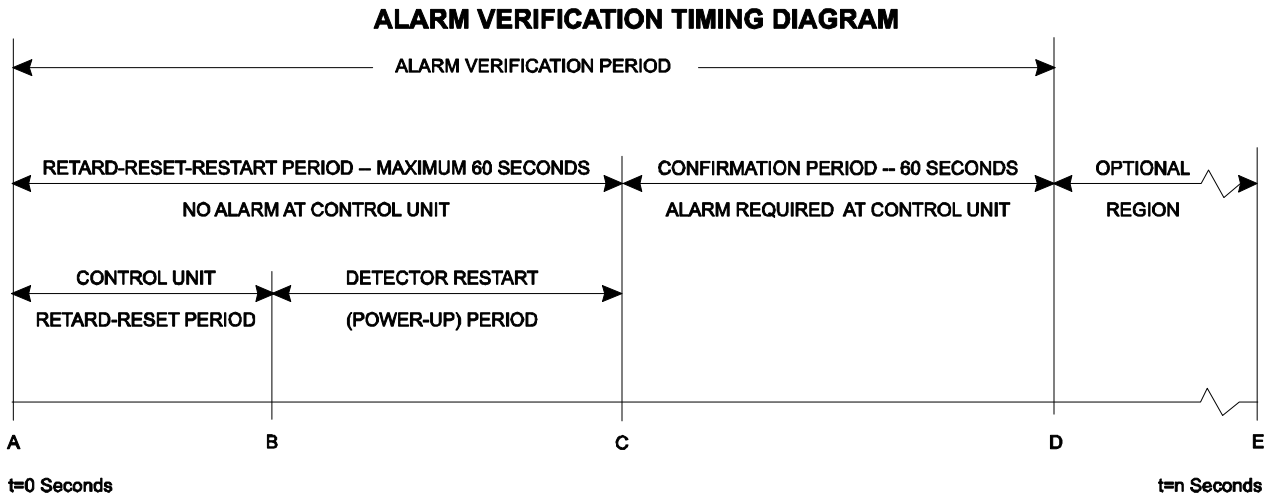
ALARM VERIFICATION TIMING DIAGRAM

ALARM VERIFICATION PERIOD

RETARD-RESET-RESTART PERIOD -- MAXIMUM 60 SECONDS

NO ALARM AT CONTROL UNIT

CONFIRMATION PERIOD -- 60 SECONDS

ALARM REQUIRED AT CONTROL UNIT

OPTIONAL

REGION

CONTROL UNIT

RETARD-RESET PERIOD

DETECTOR RESTART

(POWER-UP) PERIOD

A

B

C

D

E

t=0 Seconds

t=n Seconds